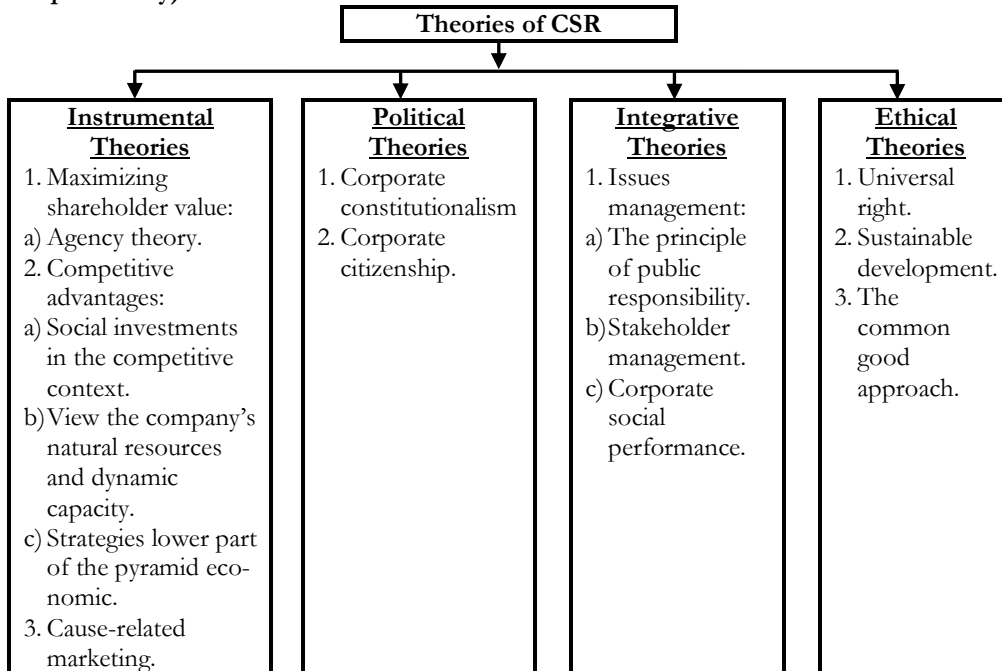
Theories of CSR

Instrumental Theories
1. Maximizing shareholder value:
a) Agency theory.
2. Competitive advantages:
a) Social investments in the competitive context.
b) View the company's natural resources and dynamic capacity.
c) Strategies lower part of the pyramid economic.
3. Cause-related marketing.

Political Theories
1. Corporate constitutionalism
2. Corporate citizenship.

Integrative Theories
1. Issues management:
a) The principle of public responsibility.
b) Stakeholder management.
c) Corporate social performance.

Ethical Theories
1. Universal right.
2. Sustainable development.
3. The common good approach.